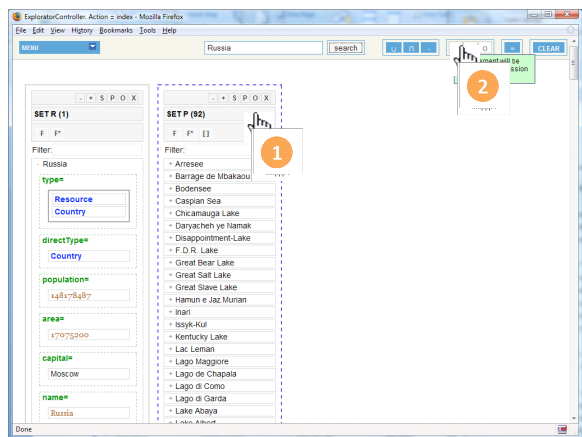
ExplorationController. Action = index - Mozilla Firefox

File Edit View History Bookmarks Tools Help

MENU

Russia

search

U ∩ -

O

+

CLEAR

...ement will be ...ession

2

- + S P O X

SET R (1)

F F*

Filter:

- Russia

type=

Resource

Country

directType=

Country

population=

148178487

area=

17075200

capital=

Moscow

name=

Russia

- + S P O X

SET P (92)

F F* []

1

Filter:

+ Arresee

+ Barrage de Mbakaou

+ Bodensee

+ Caspian Sea

+ Chicamauga Lake

+ Daryacheh ye Namak

+ Disappointment-Lake

+ F.D.R. Lake

+ Great Bear Lake

+ Great Salt Lake

+ Great Slave Lake

+ Hamun e Jaz Murian

+ Inari

+ Issyk-Kul

+ Kentucky Lake

+ Lac Leman

+ Lago Maggiore

+ Lago de Chapala

+ Lago di Como

+ Lago di Garda

+ Lake Abaya

+ Lake Albert

Done